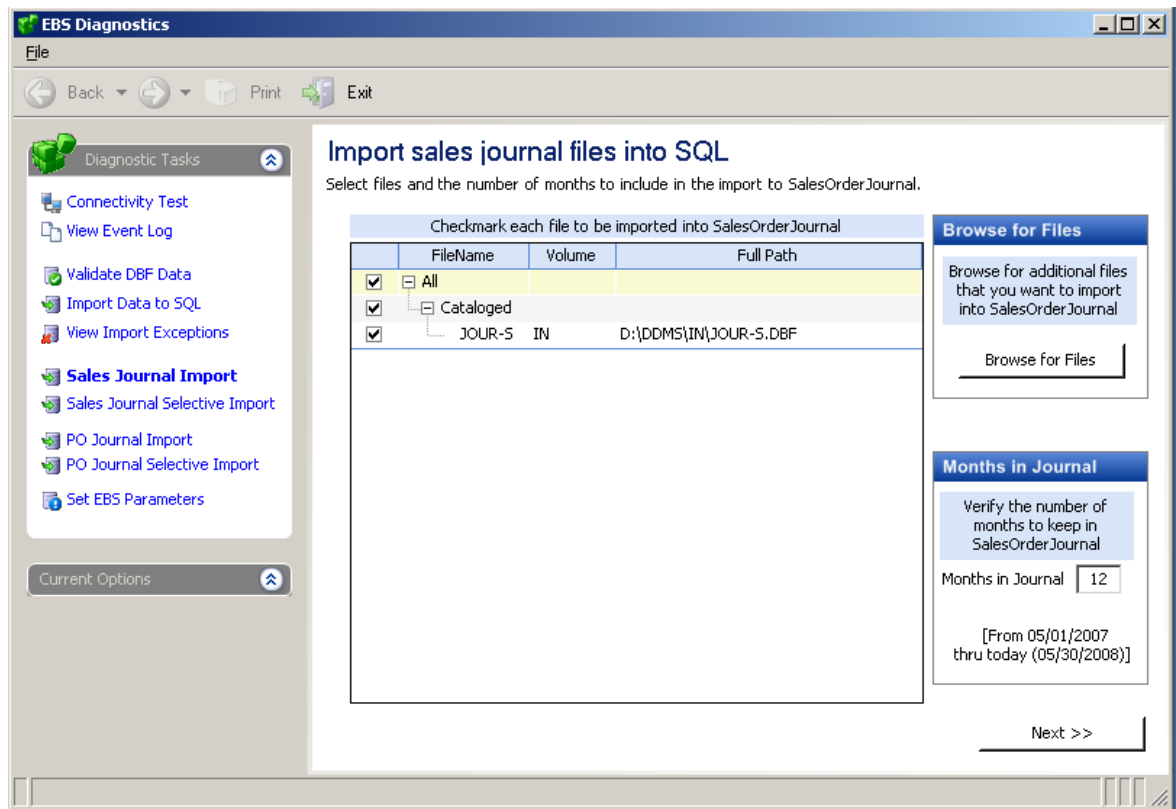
EBS Diagnostics

File

Back Print Exit

Diagnostic Tasks

Connectivity Test
View Event Log

Validate DBF Data
Import Data to SQL
View Import Exceptions

Sales Journal Import
Sales Journal Selective Import

PO Journal Import
PO Journal Selective Import

Set EBS Parameters

Current Options

Import sales journal files into SQL

Select files and the number of months to include in the import to SalesOrderJournal.

Checkmark each file to be imported into SalesOrderJournal

| | FileName | Volume | Full Path |
|---|---|---|---|
| ☑ | ⊟ All | | |
| ☑ | ⊟ Cataloged | | |
| ☑ | JOUR-S | IN | D:\DDMS\IN\JOUR-S.DBF |

Browse for Files

Browse for additional files that you want to import into SalesOrderJournal

Browse for Files

Months in Journal

Verify the number of months to keep in SalesOrderJournal

Months in Journal 12

[From 05/01/2007 thru today (05/30/2008)]

Next >>